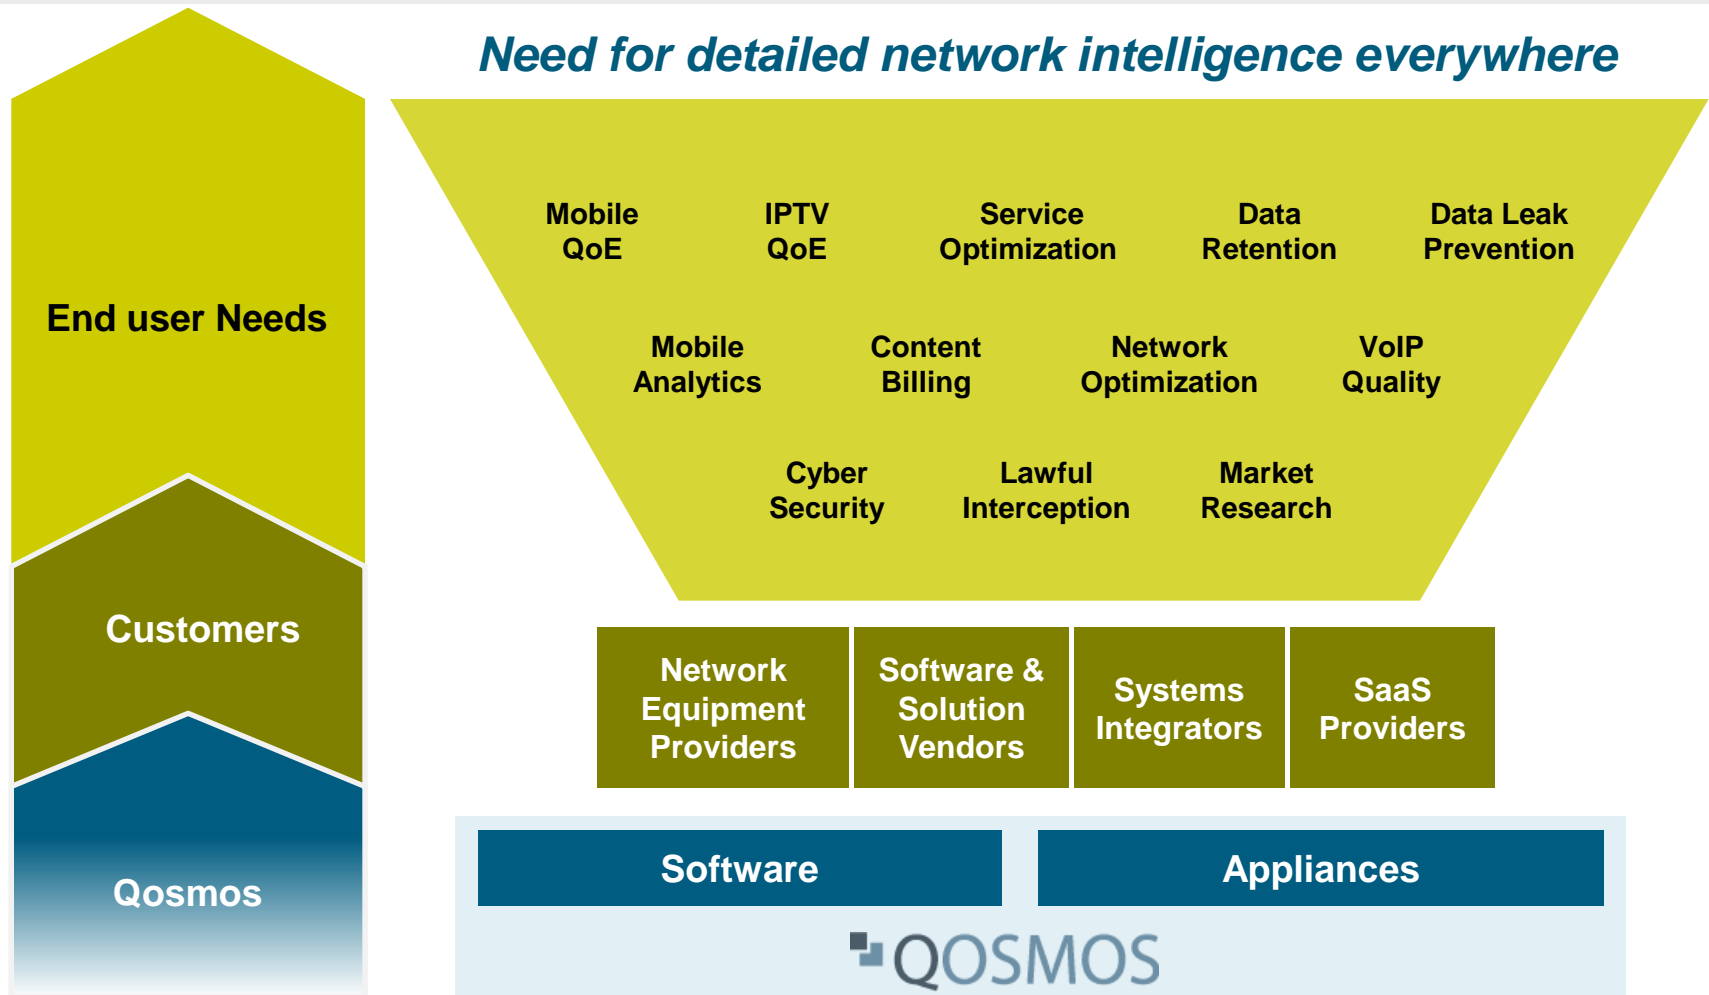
End user Needs

Customers

Qosmos

*Need for detailed network intelligence everywhere*

Mobile QoE

IPTV QoE

Service Optimization

Data Retention

Data Leak Prevention

Mobile Analytics

Content Billing

Network Optimization

VoIP Quality

Cyber Security

Lawful Interception

Market Research

Network Equipment Providers

Software & Solution Vendors

Systems Integrators

SaaS Providers

Software

Appliances

QOSMOS